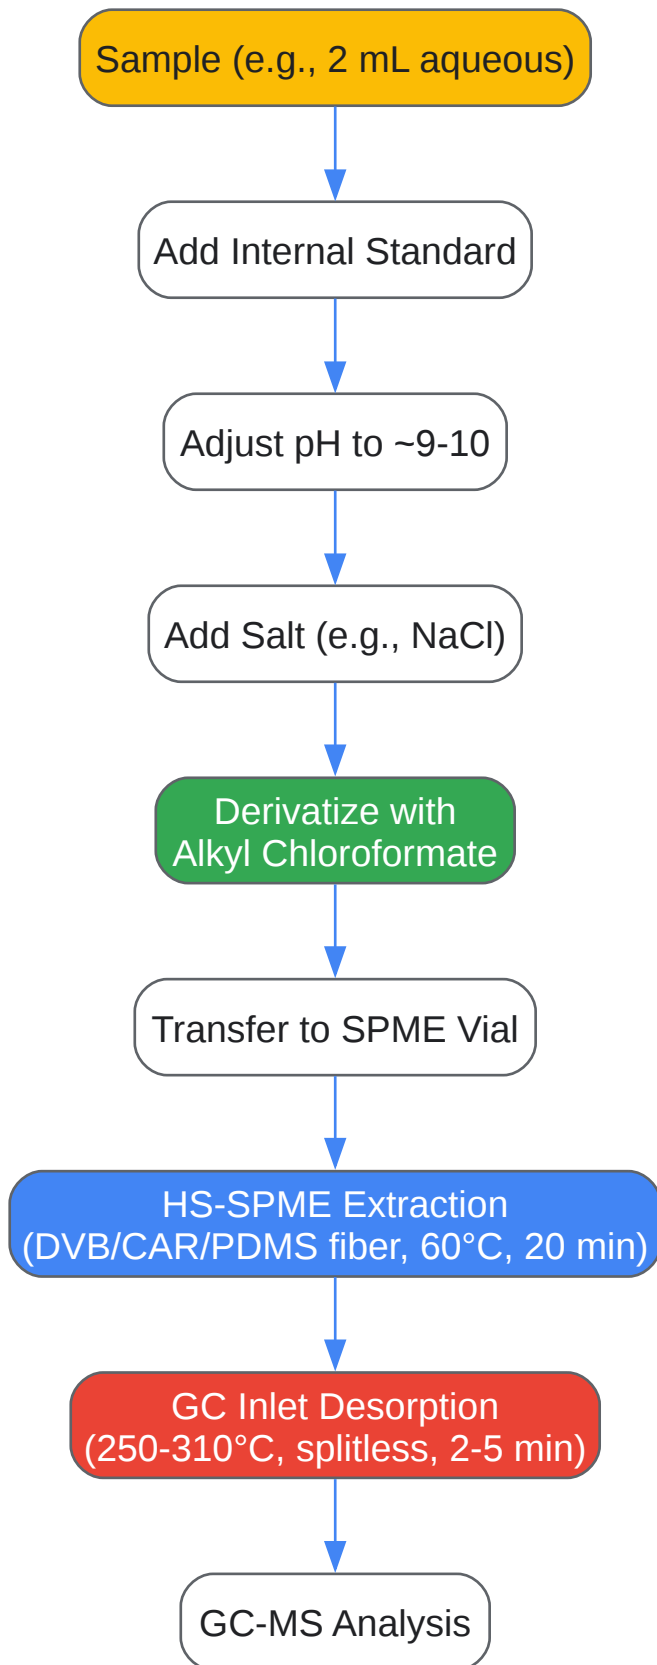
Sample (e.g., 2 mL aqueous)

Add Internal Standard

Adjust pH to ~9-10

Add Salt (e.g., NaCl)

Derivatize with Alkyl Chloroformate

Transfer to SPME Vial

HS-SPME Extraction (DVB/CAR/PDMS fiber, 60°C, 20 min)

GC Inlet Desorption (250-310°C, splitless, 2-5 min)

GC-MS Analysis